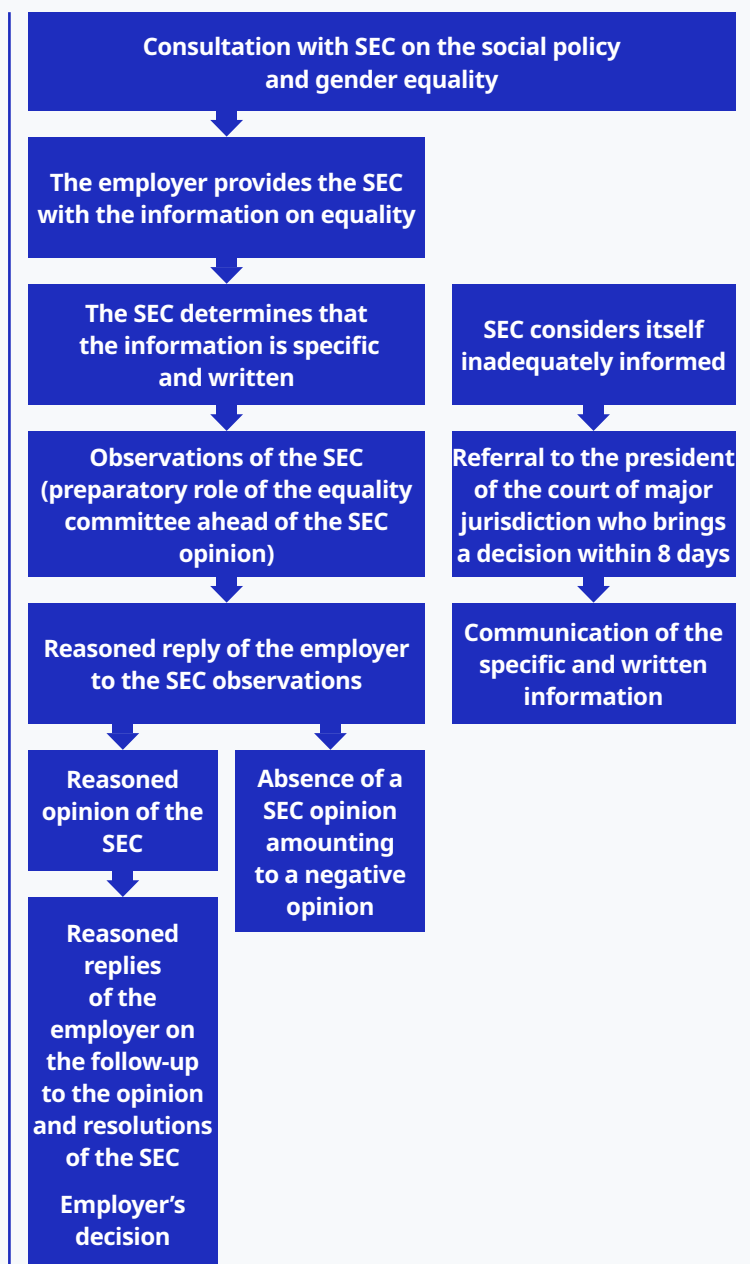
Consultation with SEC on the social policy and gender equality

The employer provides the SEC with the information on equality

The SEC determines that the information is specific and written

SEC considers itself inadequately informed

Observations of the SEC (preparatory role of the equality committee ahead of the SEC opinion)

Referral to the president of the court of major jurisdiction who brings a decision within 8 days

Reasoned reply of the employer to the SEC observations

Communication of the specific and written information

Reasoned opinion of the SEC

Absence of a SEC opinion amounting to a negative opinion

Reasoned replies of the employer on the follow-up to the opinion and resolutions of the SEC

Employer's decision